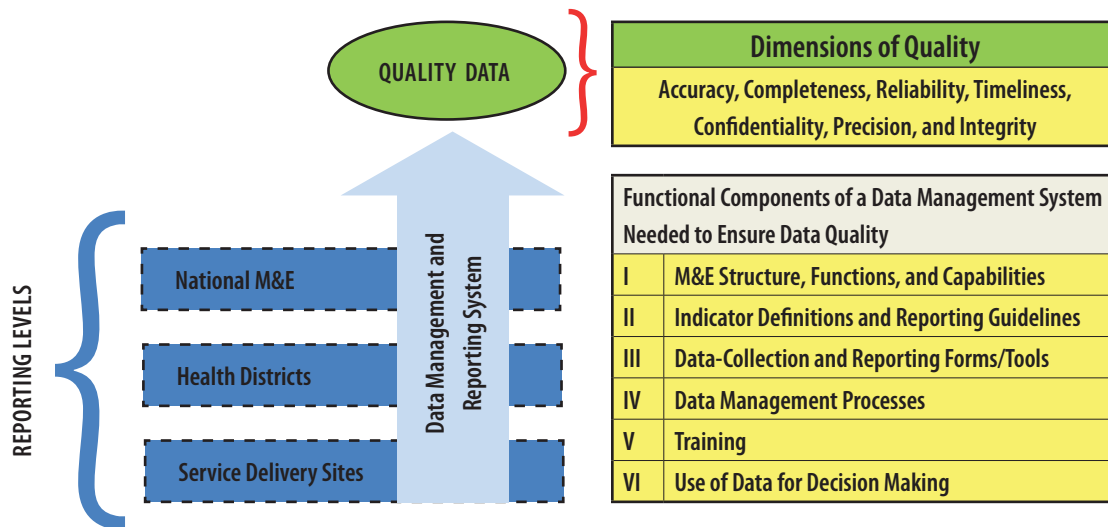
QUALITY DATA

| Dimensions of Quality |
|---|
| Accuracy, Completeness, Reliability, Timeliness, Confidentiality, Precision, and Integrity |

REPORTING LEVELS

National M&E

Health Districts

Service Delivery Sites

Data Management and Reporting System

| Functional Components of a Data Management System Needed to Ensure Data Quality | |
|---|---|
| I | M&E Structure, Functions, and Capabilities |
| II | Indicator Definitions and Reporting Guidelines |
| III | Data-Collection and Reporting Forms/Tools |
| IV | Data Management Processes |
| V | Training |
| VI | Use of Data for Decision Making |